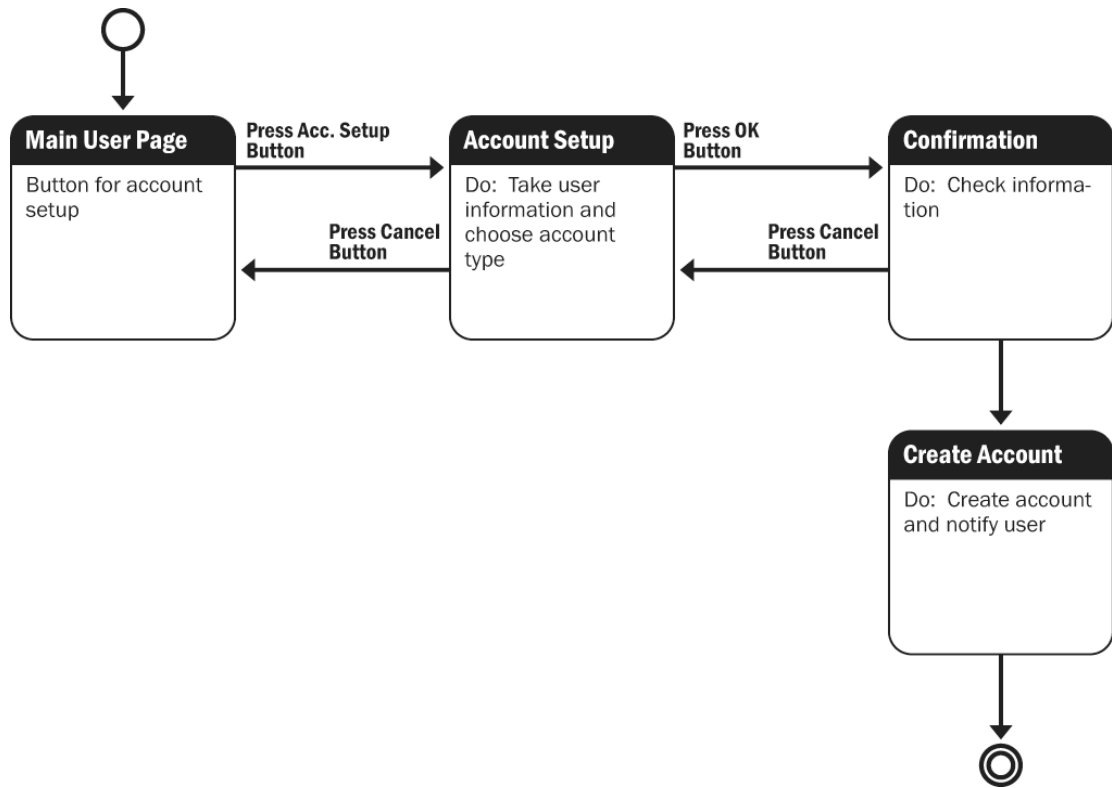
Main User Page

Button for account setup

Press Acc. Setup Button

Press Cancel Button

Account Setup

Do: Take user information and choose account type

Press OK Button

Press Cancel Button

Confirmation

Do: Check information

Create Account

Do: Create account and notify user